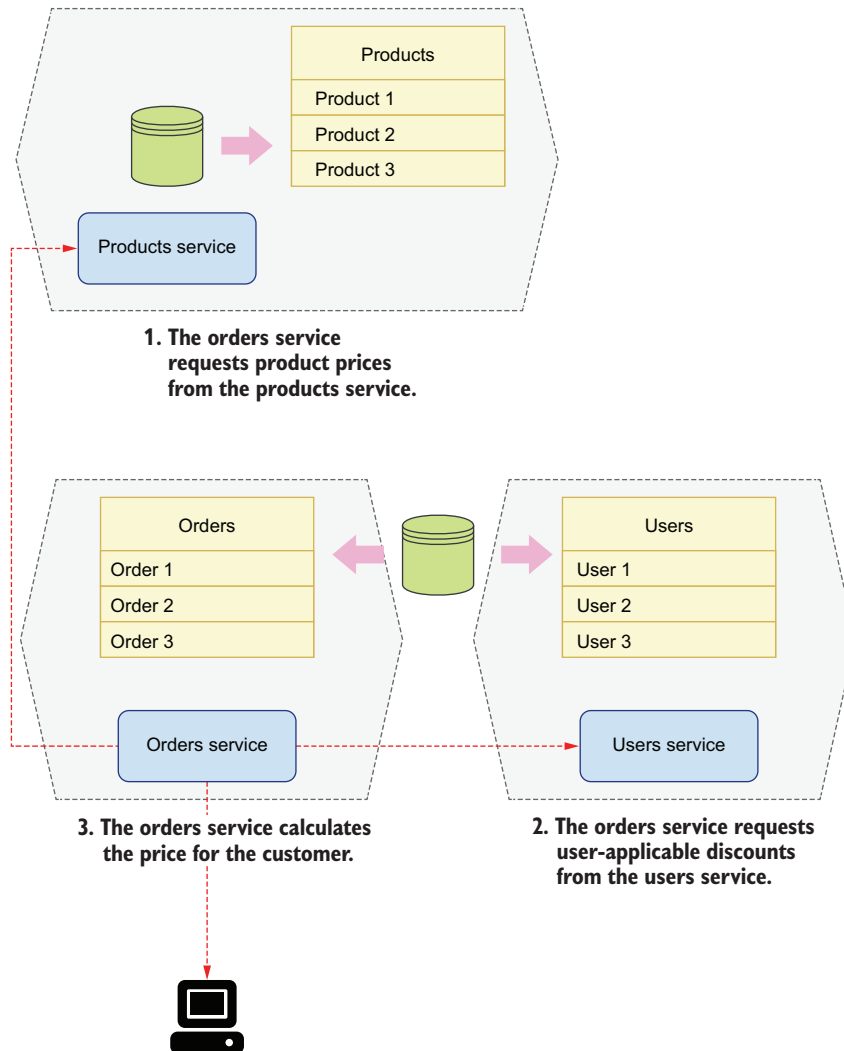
| Products |
|---|
| Product 1 |
| Product 2 |
| Product 3 |

Products service

1. The orders service requests product prices from the products service.

| Orders |
|---|
| Order 1 |
| Order 2 |
| Order 3 |

| Users |
|---|
| User 1 |
| User 2 |
| User 3 |

Orders service

Users service

3. The orders service calculates the price for the customer.

2. The orders service requests user-applicable discounts from the users service.